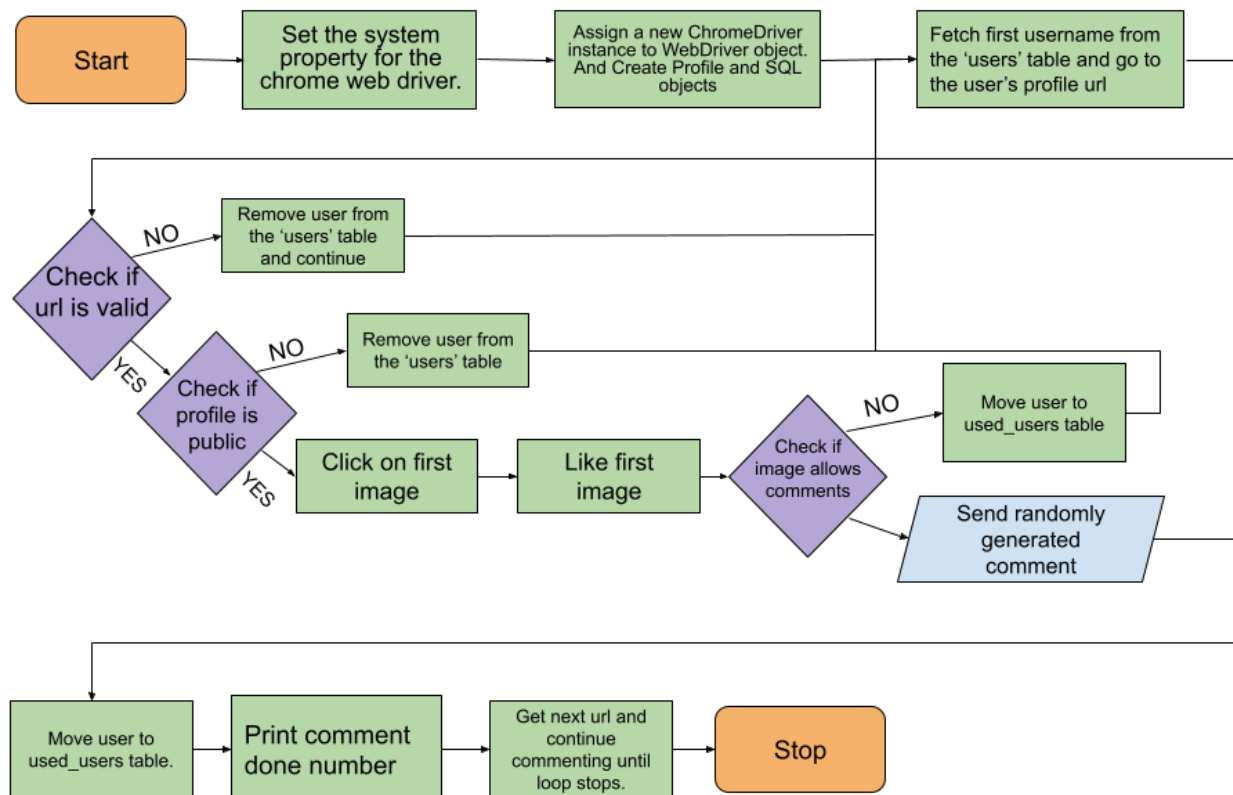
Start

Set the system property for the chrome web driver.

Assign a new ChromeDriver instance to WebDriver object. And Create Profile and SQL objects

Fetch first username from the 'users' table and go to the user's profile url

Check if url is valid

NO

Remove user from the 'users' table and continue

YES

Check if profile is public

NO

Remove user from the 'users' table

YES

Click on first image

Like first image

Check if image allows comments

NO

Move user to used_users table

Send randomly generated comment

Move user to used_users table.

Print comment done number

Get next url and continue commenting until loop stops.

Stop